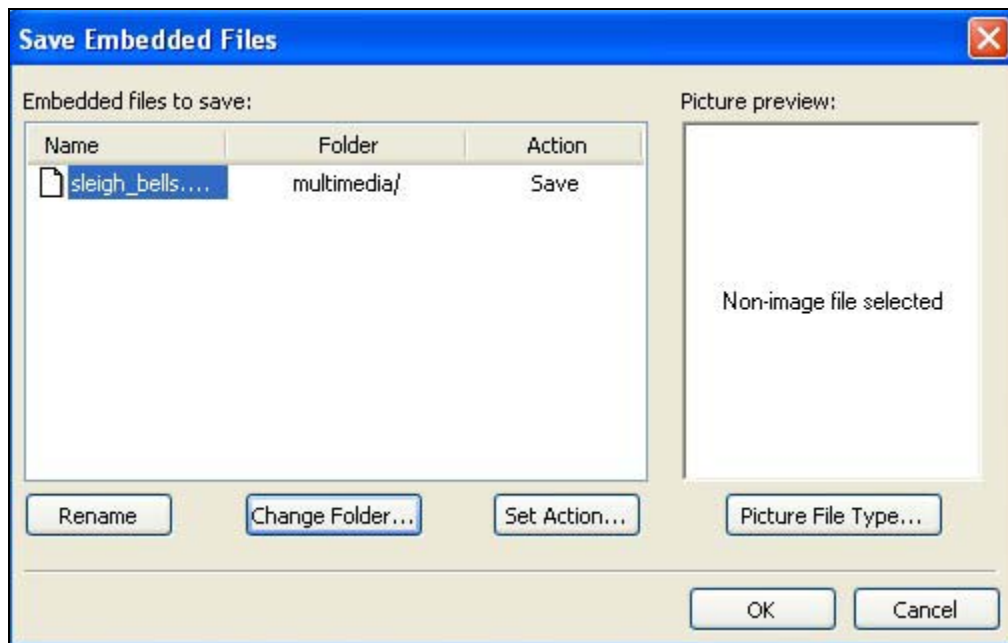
Save Embedded Files

Embedded files to save:

| Name | Folder | Action |
|---|---|---|
| sleigh_bells.... | multimedia/ | Save |

Picture preview:

Non-image file selected

Rename

Change Folder...

Set Action...

Picture File Type...

OK

Cancel